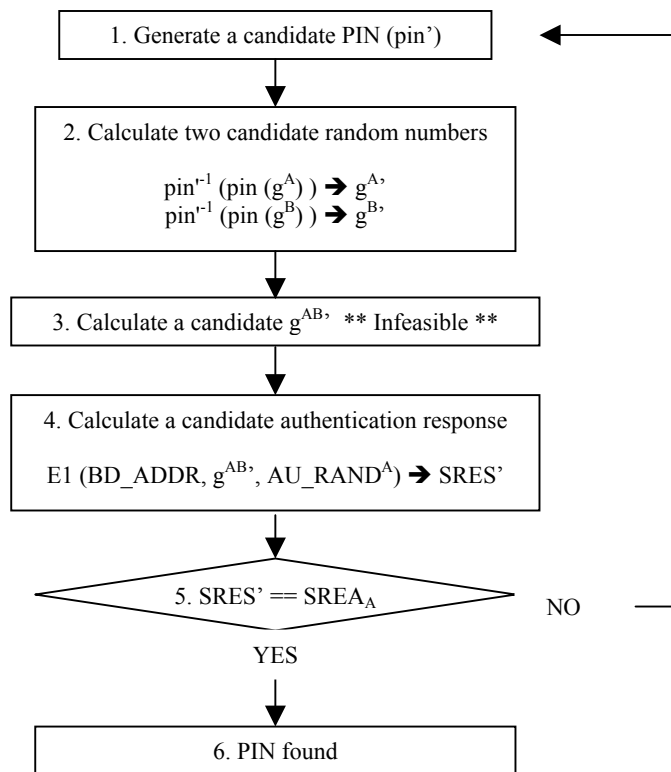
1. Generate a candidate PIN (pin')

2. Calculate two candidate random numbers

$pin'^{-1} (pin (g^A)) \rightarrow g^{A'}$
$pin'^{-1} (pin (g^B)) \rightarrow g^{B'}$

3. Calculate a candidate $g^{AB'}$ ** Infeasible **

4. Calculate a candidate authentication response

E1 (BD_ADDR, $g^{AB'}$, AU_RAND$^A$) $\rightarrow$ SRES'

5. SRES' == SREA$_A$

NO

YES

6. PIN found